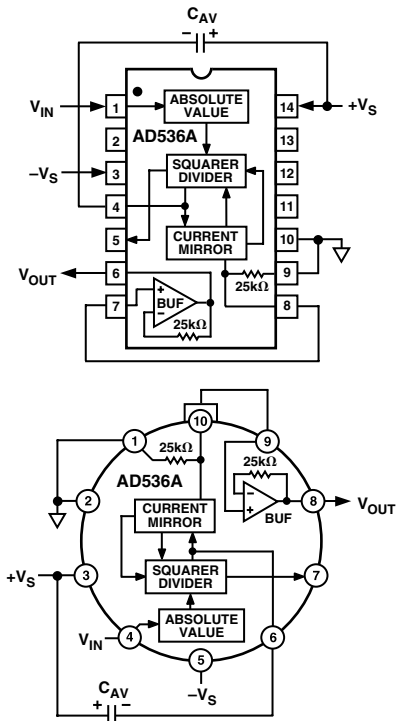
$C_{AV}$
– +
$V_{IN}$
1
ABSOLUTE VALUE
14
$+V_S$
2
AD536A
13
$-V_S$
3
SQUARER DIVIDER
12
4
11
5
CURRENT MIRROR
10
$V_{OUT}$
6
9
25kΩ
7
BUF
8
25kΩ

10
1
25kΩ
9
AD536A
25kΩ
2
8
$V_{OUT}$
CURRENT MIRROR
BUF
$+V_S$
3
SQUARER DIVIDER
7
$V_{IN}$
4
ABSOLUTE VALUE
6
5
$-V_S$
$C_{AV}$
+ –